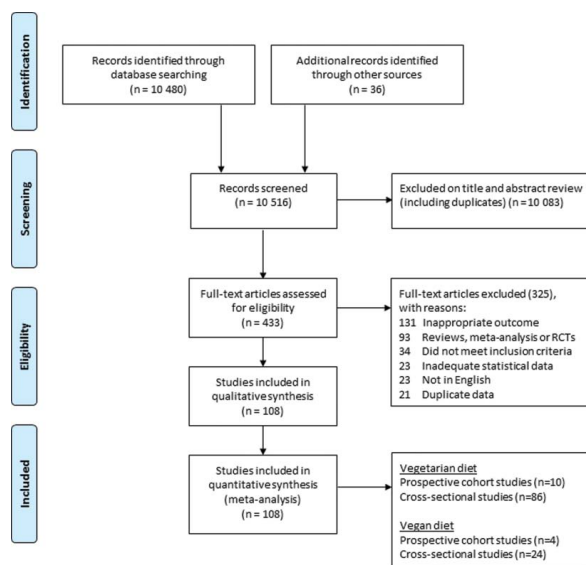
Identification

Records identified through database searching
(n = 10 480)

Additional records identified through other sources
(n = 36)

Screening

Records screened
(n = 10 516)

Excluded on title and abstract review (including duplicates) (n = 10 083)

Eligibility

Full-text articles assessed for eligibility
(n = 433)

Full-text articles excluded (325), with reasons:
131 Inappropriate outcome
93 Reviews, meta-analysis or RCTs
34 Did not meet inclusion criteria
23 Inadequate statistical data
23 Not in English
21 Duplicate data

Studies included in qualitative synthesis
(n = 108)

Included

Studies included in quantitative synthesis (meta-analysis)
(n = 108)

Vegetarian diet
Prospective cohort studies (n=10)
Cross-sectional studies (n=86)

Vegan diet
Prospective cohort studies (n=4)
Cross-sectional studies (n=24)